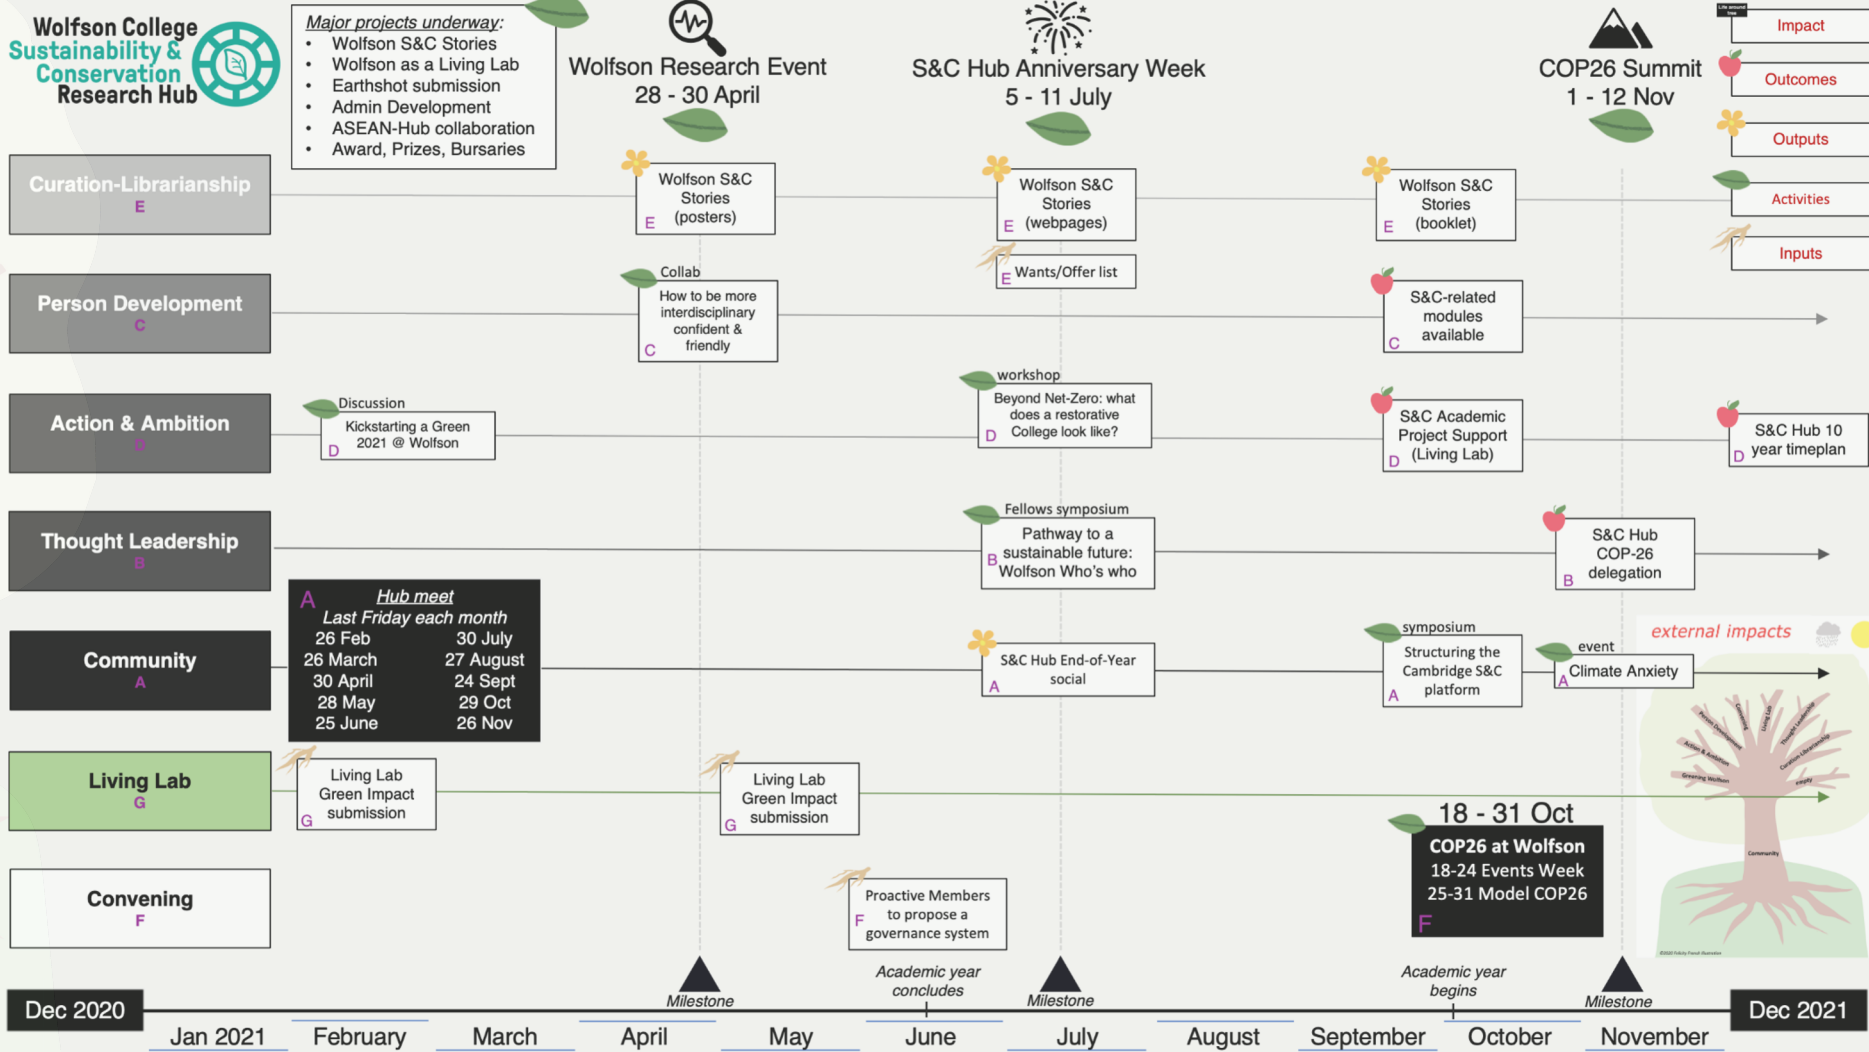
Wolfson College Sustainability & Conservation Research Hub

Major projects underway:
- Wolfson S&C Stories
- Wolfson as a Living Lab
- Earthshot submission
- Admin Development
- ASEAN-Hub collaboration
- Award, Prizes, Bursaries

Wolfson Research Event
28 - 30 April

S&C Hub Anniversary Week
5 - 11 July

COP26 Summit
1 - 12 Nov

Impact
Outcomes
Outputs
Activities
Inputs

Curation-Librarianship
E

Wolfson S&C Stories (posters)
E

Wolfson S&C Stories (webpages)
E

Wolfson S&C Stories (booklet)
E

Wants/Offer list
E

Person Development
C

Collab
How to be more interdisciplinary confident & friendly
C

S&C-related modules available
C

Action & Ambition
D

Discussion
Kickstarting a Green 2021 @ Wolfson
D

workshop
Beyond Net-Zero: what does a restorative College look like?
D

S&C Academic Project Support (Living Lab)
D

S&C Hub 10 year timeplan
D

Thought Leadership
B

Fellows symposium
Pathway to a sustainable future: Wolfson Who's who
B

S&C Hub COP-26 delegation
B

A
Hub meet
Last Friday each month
| | |
|---|---|
| 26 Feb | 30 July |
| 26 March | 27 August |
| 30 April | 24 Sept |
| 28 May | 29 Oct |
| 25 June | 26 Nov |

Community
A

S&C Hub End-of-Year social
A

symposium
Structuring the Cambridge S&C platform
A

event
Climate Anxiety
A

external impacts

Living Lab
G

Living Lab Green Impact submission
G

Living Lab Green Impact submission
G

18 - 31 Oct
COP26 at Wolfson
18-24 Events Week
25-31 Model COP26
F

Convening
F

Proactive Members to propose a governance system
F

Milestone
Academic year concludes
Milestone
Academic year begins
Milestone

Dec 2020
Jan 2021
February
March
April
May
June
July
August
September
October
November
Dec 2021